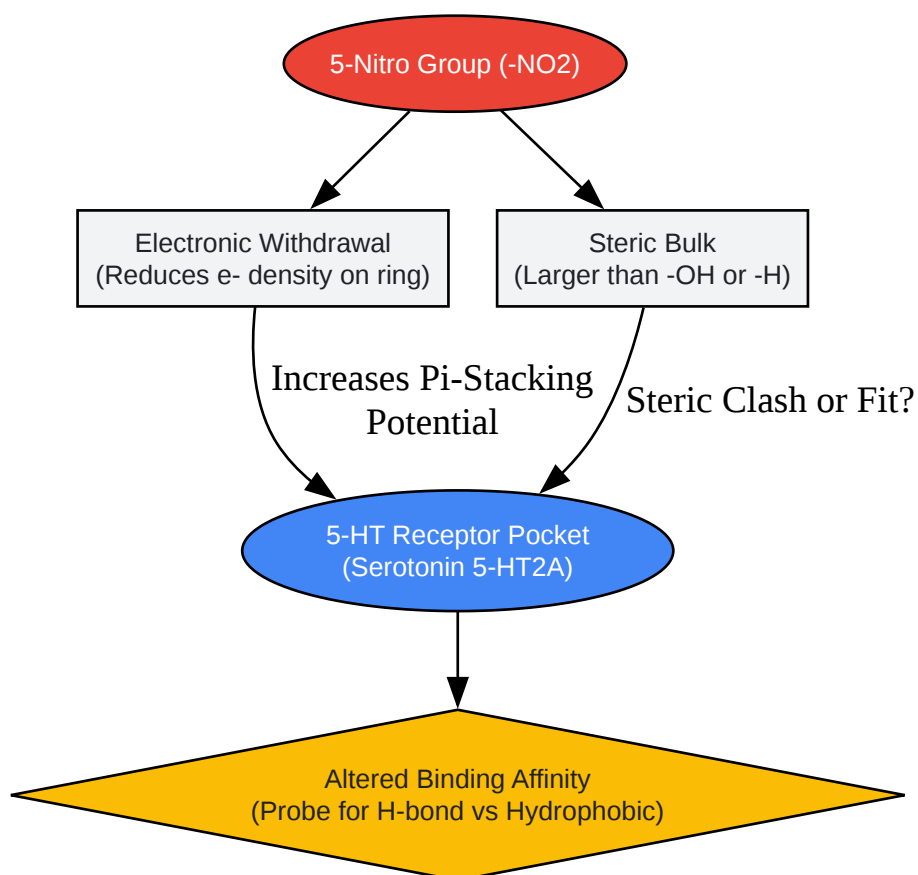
5-Nitro Group (-NO2)

Electronic Withdrawal
(Reduces e- density on ring)

Steric Bulk
(Larger than -OH or -H)

Increases Pi-Stacking Potential

Steric Clash or Fit?

5-HT Receptor Pocket
(Serotonin 5-HT2A)

Altered Binding Affinity
(Probe for H-bond vs Hydrophobic)